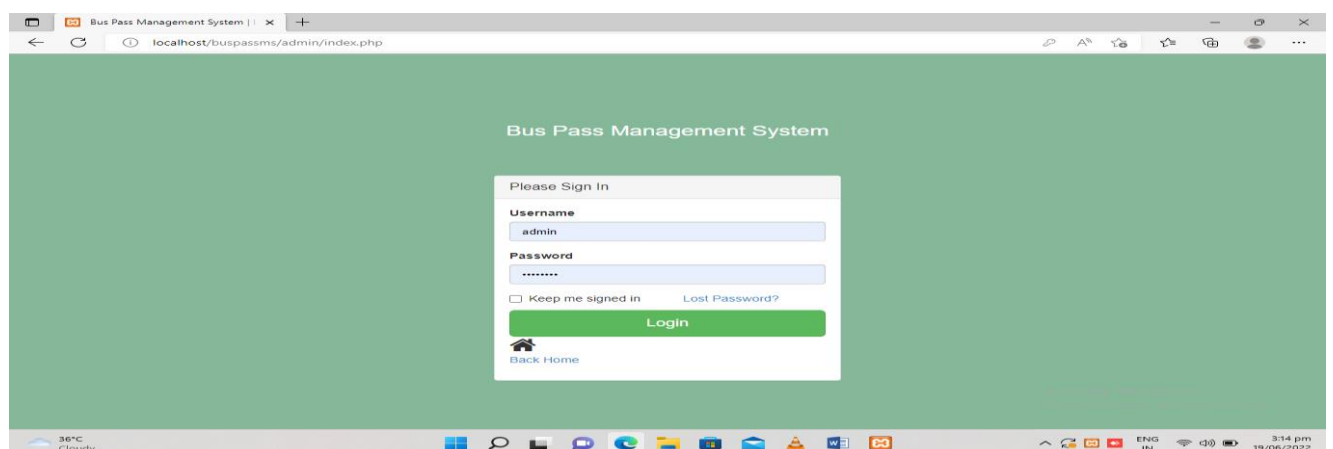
Bus Pass Management System | ×

localhost/buspassms/admin/index.php

Bus Pass Management System

Please Sign In

Username

admin

Password

·········

Keep me signed in

Lost Password?

Login

Back Home

36°C
Cloudy

ENG
IN

3:14 pm
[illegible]/06/2022